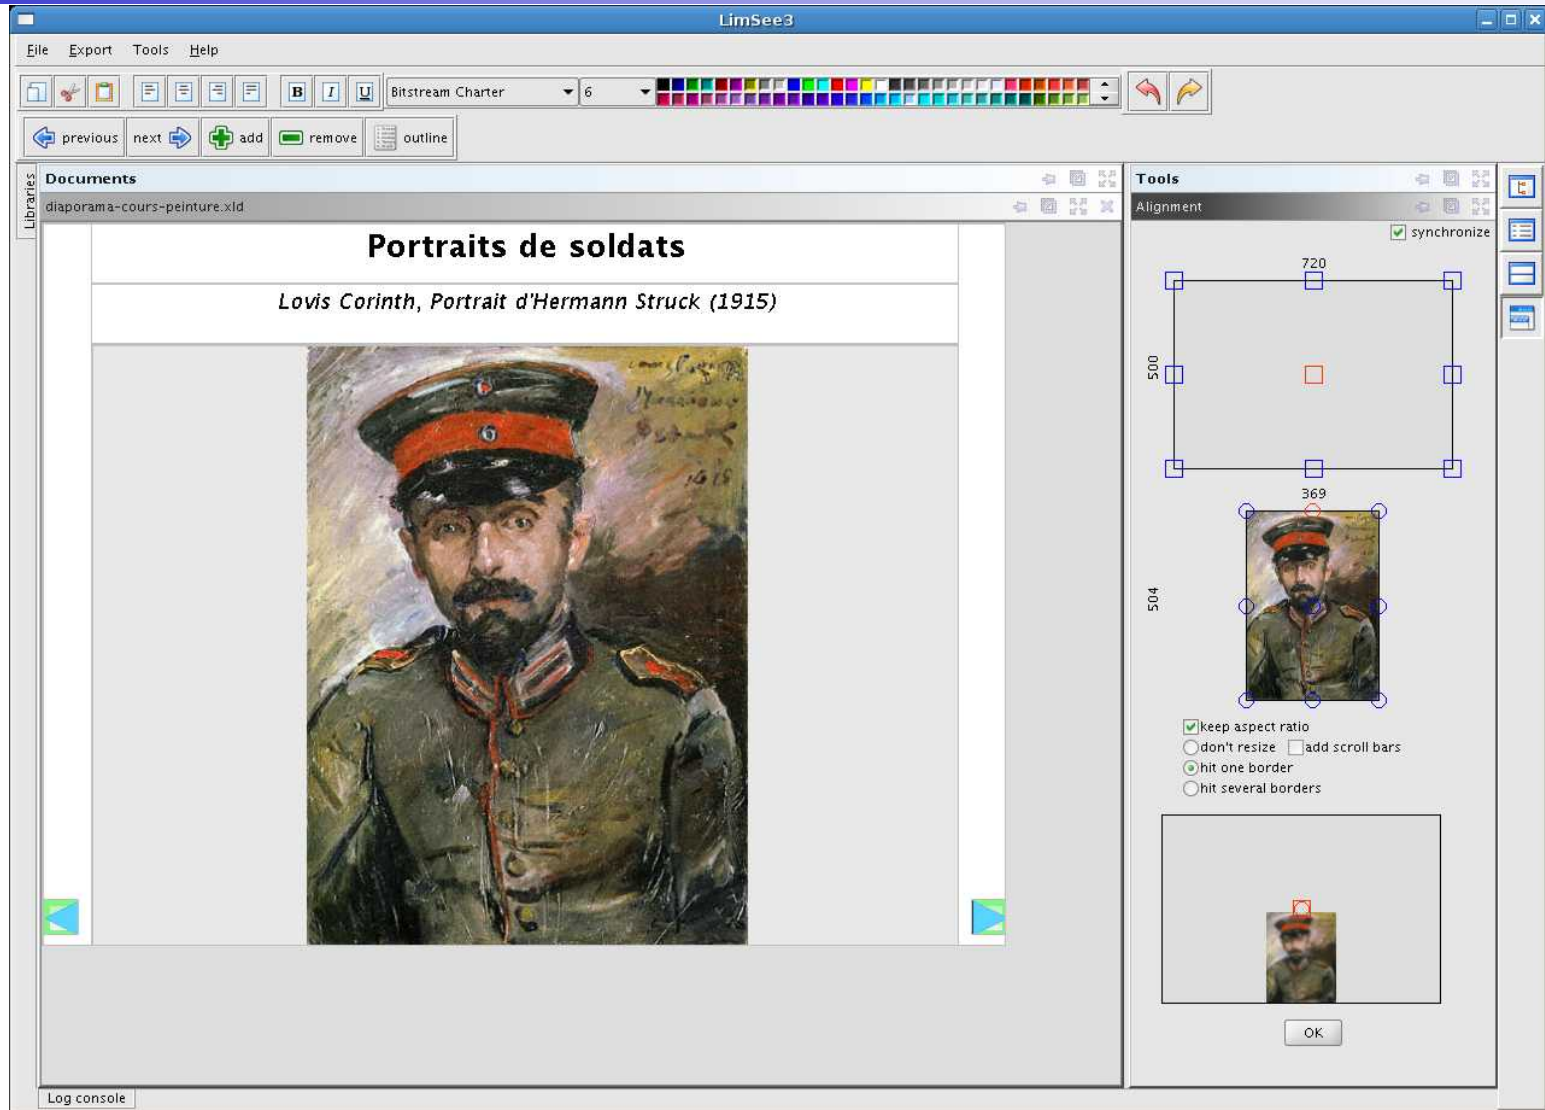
LimSee3

File Export Tools Help

Bitstream Charter 6

previous next add remove outline

Libraries

Documents

diaporama-cours-peinture.xld

Portraits de soldats

Lovis Corinth, Portrait d'Hermann Struck (1915)

Tools

Alignment

synchronize

720

500

369

504

keep aspect ratio

don't resize

add scroll bars

hit one border

hit several borders

OK

Log console